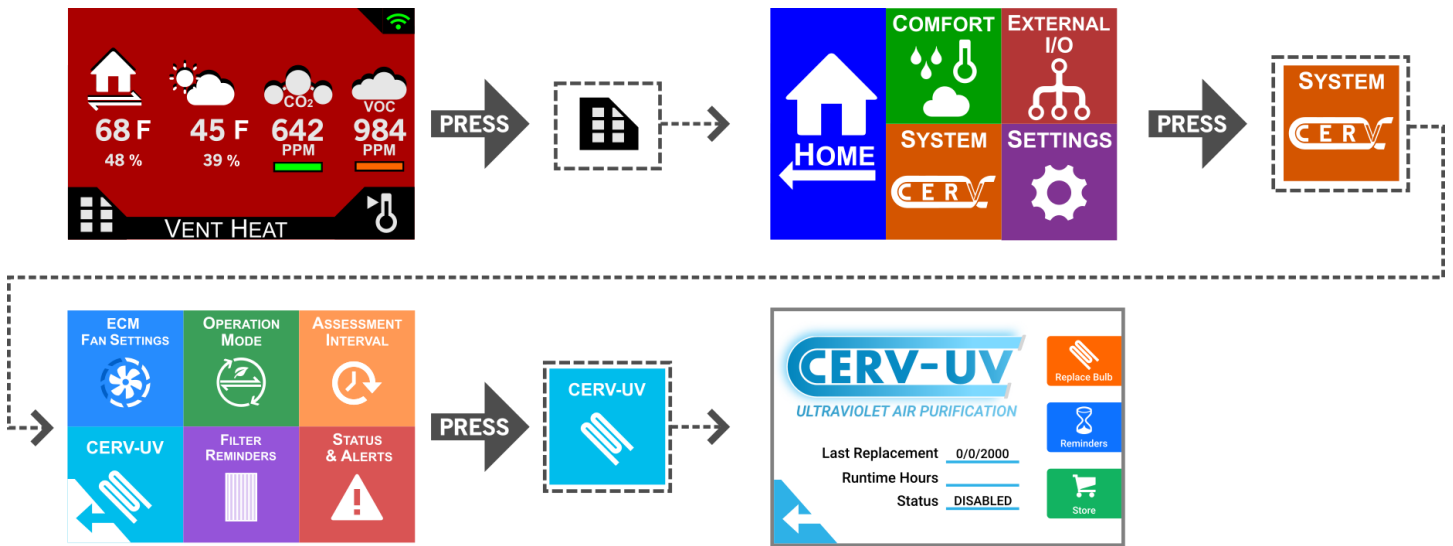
68 F
48 %

45 F
39 %

$CO_2$
642
PPM

VOC
984
PPM

VENT HEAT

PRESS

HOME

COMFORT

EXTERNAL I/O

SYSTEM
CERV

SETTINGS

PRESS

SYSTEM
CERV

ECM FAN SETTINGS

OPERATION MODE

ASSESSMENT INTERVAL

CERV-UV

FILTER REMINDERS

STATUS & ALERTS

PRESS

CERV-UV

CERV-UV
ULTRAVIOLET AIR PURIFICATION

Last Replacement 0/0/2000
Runtime Hours
Status DISABLED

Replace Bulb

Reminders

Store